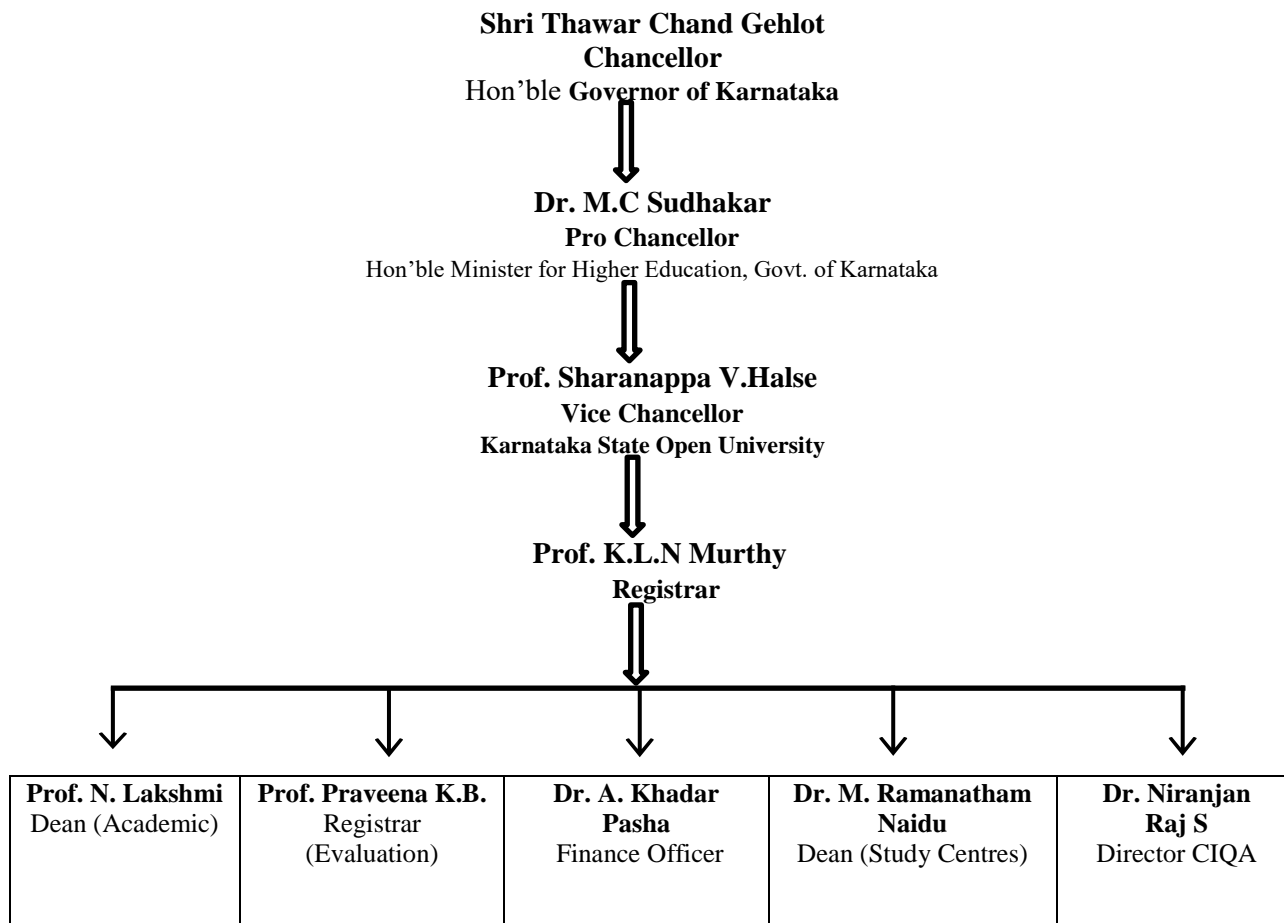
**Shri Thawar Chand Gehlot**
**Chancellor**
Hon'ble **Governor of Karnataka**

**Dr. M.C Sudhakar**
**Pro Chancellor**
Hon'ble Minister for Higher Education, Govt. of Karnataka

**Prof. Sharanappa V.Halse**
**Vice Chancellor**
**Karnataka State Open University**

**Prof. K.L.N Murthy**
**Registrar**

| **Prof. N. Lakshmi** Dean (Academic) | **Prof. Praveena K.B.** Registrar (Evaluation) | **Dr. A. Khadar Pasha** Finance Officer | **Dr. M. Ramanatham Naidu** Dean (Study Centres) | **Dr. Niranjan Raj S** Director CIQA |
|---|---|---|---|---|